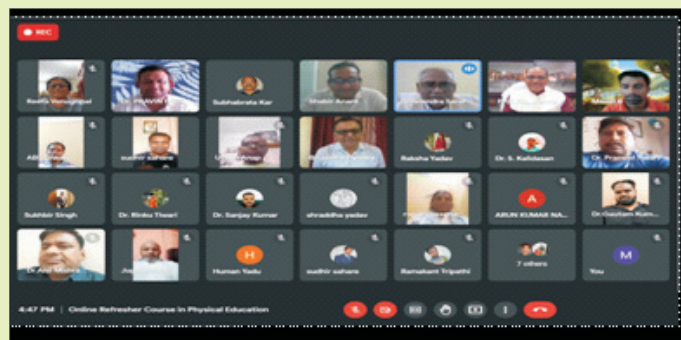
REC

Reetu Venugopal
PRAVIN
Subhabrata Kar
Mubin Ansari
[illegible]
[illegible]
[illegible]

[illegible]
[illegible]
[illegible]
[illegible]
Raksha Yadav
Dr. S. Kalidasan
Dr. Pramod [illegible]

Sukhbir Singh
Dr. Rinku Tiwari
Dr. Sanjay Kumar
shraddha yadav
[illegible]
ARUN KUMAR NA...
Dr.Gautam Kum...

Dr. Anil Mishra
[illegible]
Human Yadu
sudhir sahare
Ramakant Tripathi
7 others
You

4:47 PM | Online Refresher Course in Physical Education